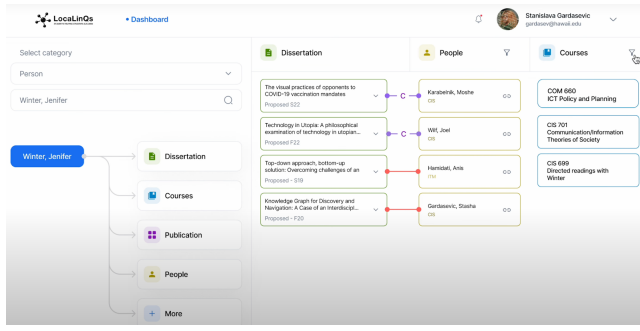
LocaLinQs

• Dashboard

Stanislava Gardasevic
gardasev@hawaii.edu

Select category

Person

Winter, Jenifer

Winter, Jenifer

Dissertation

Courses

Publication

People

More

Dissertation

People

Courses

The visual practices of opponents to COVID-19 vaccination mandates
Proposed S22

Technology in Utopia: A philosophical examination of technology in utopian...
Proposed F22

Top-down approach, bottom-up solution: Overcoming challenges of an...
Proposed - S19

Knowledge Graph for Discovery and Navigation: A Case of an Interdiscipl...
Proposed - F20

C

C

Karabeinik, Moshe
CIS

Wilf, Joel
CIS

Hamidati, Anis
ITM

Gardasevic, Stasha
CIS

COM 660
ICT Policy and Planning

CIS 701
Communication/Information Theories of Society

CIS 699
Directed readings with Winter